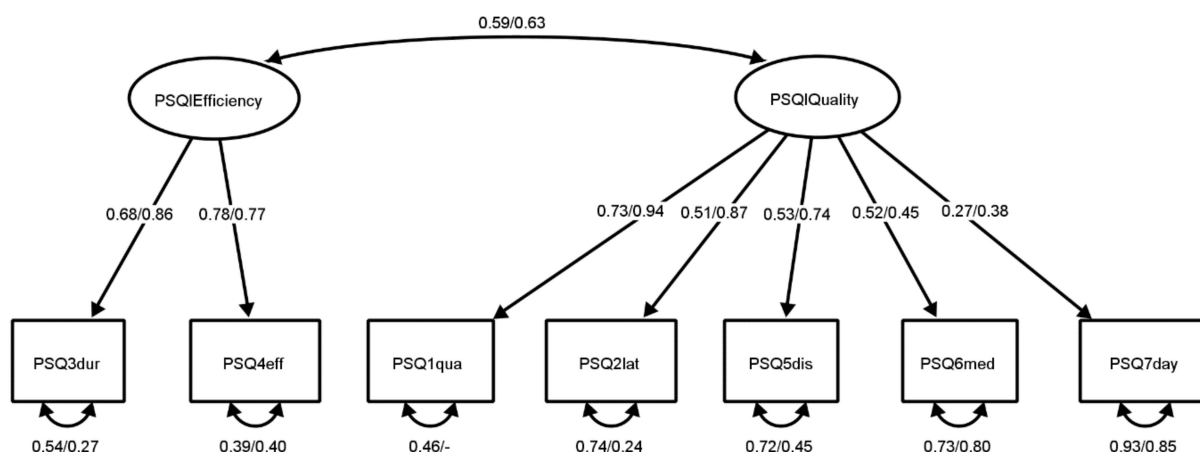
0.59/0.63

PSQIEfficiency

PSQIQuality

0.68/0.86
0.78/0.77

0.73/0.94
0.51/0.87
0.53/0.74
0.52/0.45
0.27/0.38

PSQ3dur
PSQ4eff
PSQ1qua
PSQ2lat
PSQ5dis
PSQ6med
PSQ7day

0.54/0.27
0.39/0.40
0.46/-
0.74/0.24
0.72/0.45
0.73/0.80
0.93/0.85